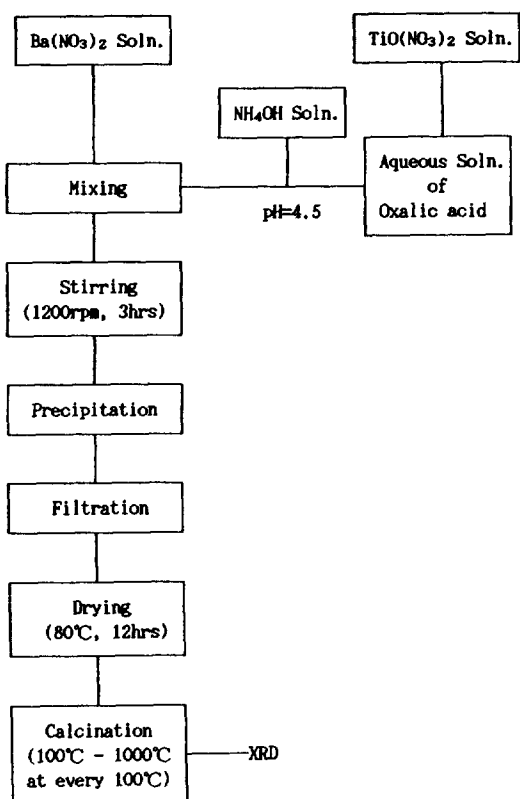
$Ba(NO_3)_2$ Soln.

$TiO(NO_3)_2$ Soln.

$NH_4OH$ Soln.

Mixing

pH=4.5

Aqueous Soln. of Oxalic acid

Stirring (1200rpm, 3hrs)

Precipitation

Filtration

Drying (80℃, 12hrs)

Calcination (100℃ - 1000℃ at every 100℃)

XRD